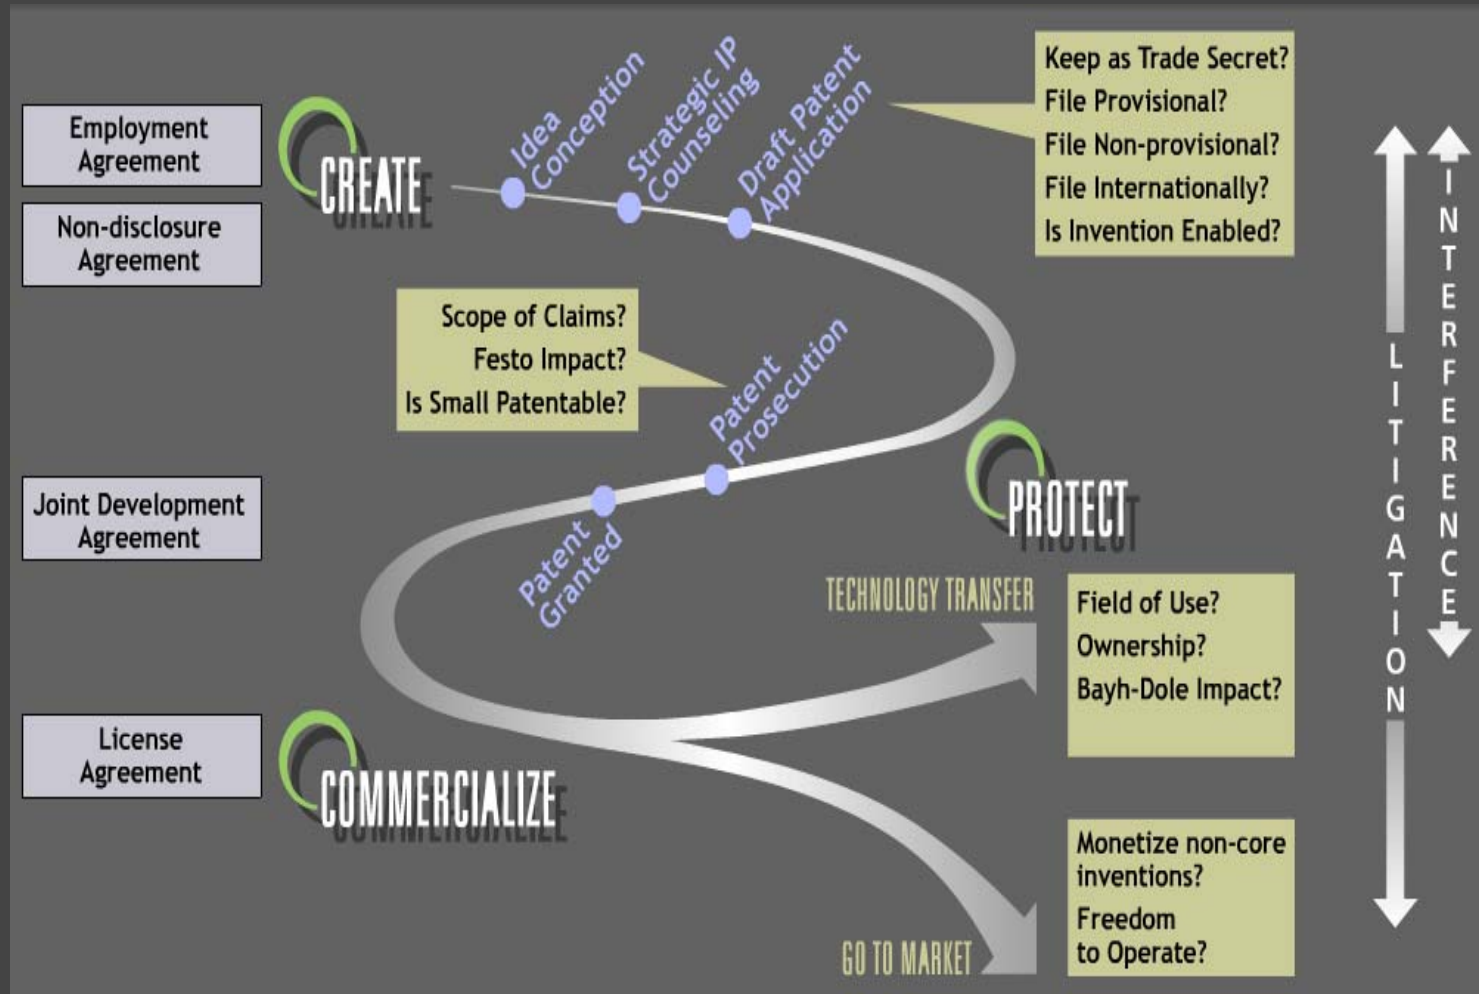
Employment Agreement

Non-disclosure Agreement

CREATE

Idea Conception

Strategic IP Counseling

Draft Patent Application

Keep as Trade Secret?
File Provisional?
File Non-provisional?
File Internationally?
Is Invention Enabled?

Scope of Claims?
Festo Impact?
Is Small Patentable?

Patent Prosecution

Patent Granted

Joint Development Agreement

PROTECT

TECHNOLOGY TRANSFER

Field of Use?
Ownership?
Bayh-Dole Impact?

License Agreement

COMMERCIALIZE

Monetize non-core inventions?
Freedom to Operate?

GO TO MARKET

LITIGATION

INTERFERENCE